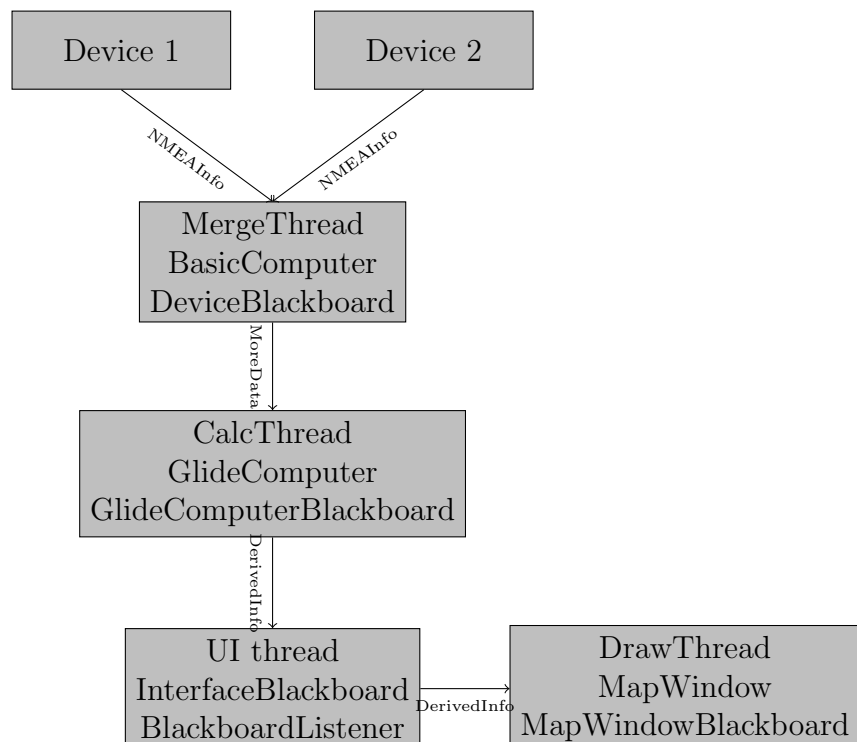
Device 1

Device 2

NMEAInfo

NMEAInfo

MergeThread
BasicComputer
DeviceBlackboard

MoreData

CalcThread
GlideComputer
GlideComputerBlackboard

DerivedInfo

UI thread
InterfaceBlackboard
BlackboardListener

DerivedInfo

DrawThread
MapWindow
MapWindowBlackboard